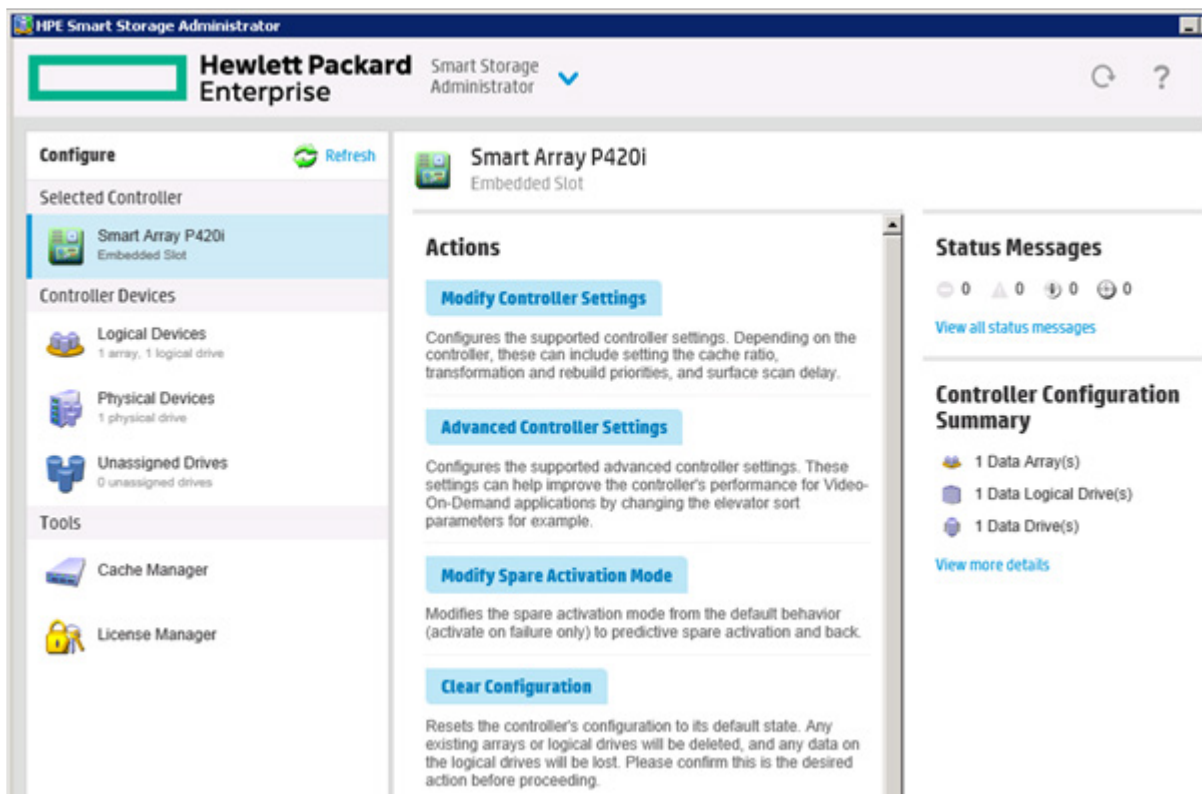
HPE Smart Storage Administrator

Hewlett Packard Enterprise

Smart Storage Administrator

?

Configure

Refresh

Selected Controller

Smart Array P420i
Embedded Slot

Controller Devices

Logical Devices
1 array, 1 logical drive

Physical Devices
1 physical drive

Unassigned Drives
0 unassigned drives

Tools

Cache Manager

License Manager

Smart Array P420i
Embedded Slot

Actions

Modify Controller Settings

Configures the supported controller settings. Depending on the controller, these can include setting the cache ratio, transformation and rebuild priorities, and surface scan delay.

Advanced Controller Settings

Configures the supported advanced controller settings. These settings can help improve the controller's performance for Video-On-Demand applications by changing the elevator sort parameters for example.

Modify Spare Activation Mode

Modifies the spare activation mode from the default behavior (activate on failure only) to predictive spare activation and back.

Clear Configuration

Resets the controller's configuration to its default state. Any existing arrays or logical drives will be deleted, and any data on the logical drives will be lost. Please confirm this is the desired action before proceeding.

Status Messages

0 0 0 0

View all status messages

Controller Configuration Summary

1 Data Array(s)

1 Data Logical Drive(s)

1 Data Drive(s)

View more details